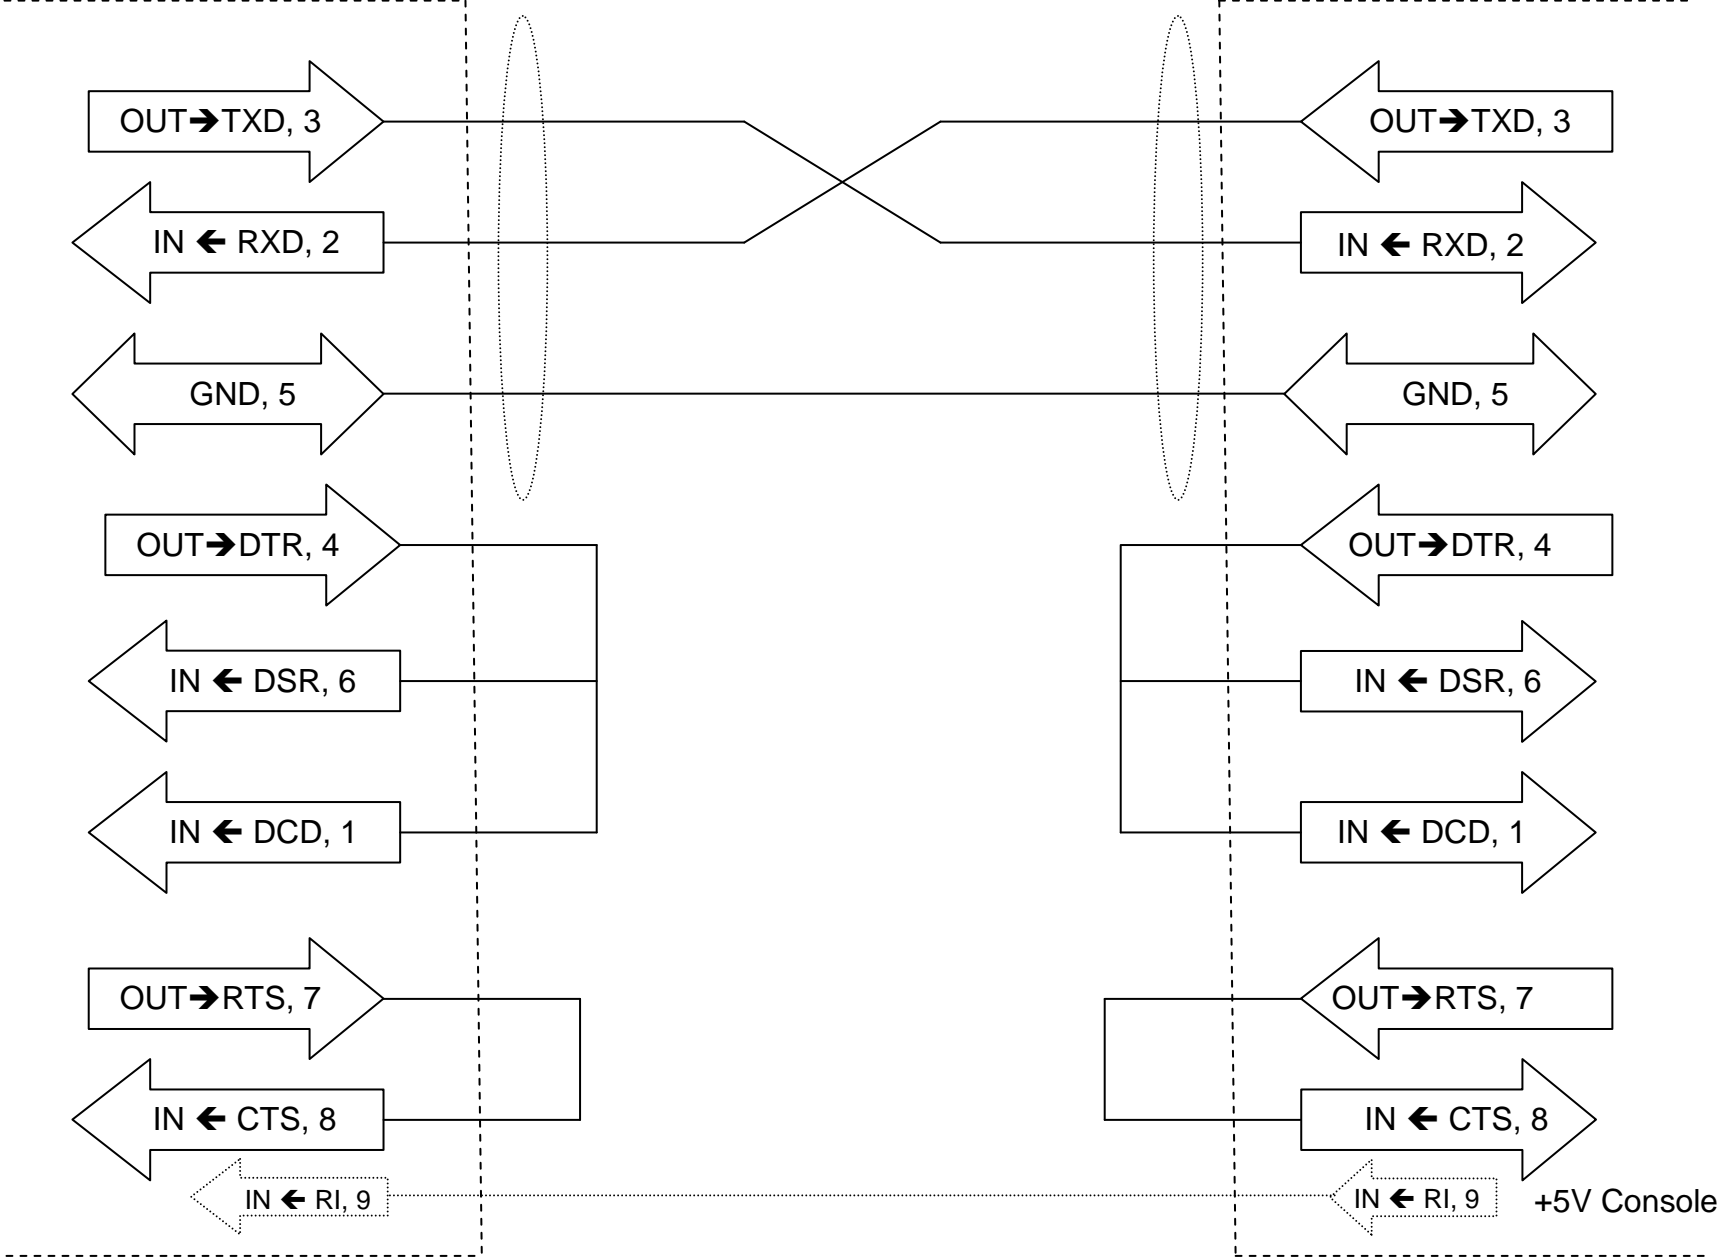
OUT➔TXD, 3

OUT➔TXD, 3

IN ← RXD, 2

IN ← RXD, 2

GND, 5

GND, 5

OUT➔DTR, 4

OUT➔DTR, 4

IN ← DSR, 6

IN ← DSR, 6

IN ← DCD, 1

IN ← DCD, 1

OUT➔RTS, 7

OUT➔RTS, 7

IN ← CTS, 8

IN ← CTS, 8

IN ← RI, 9

IN ← RI, 9

+5V Console